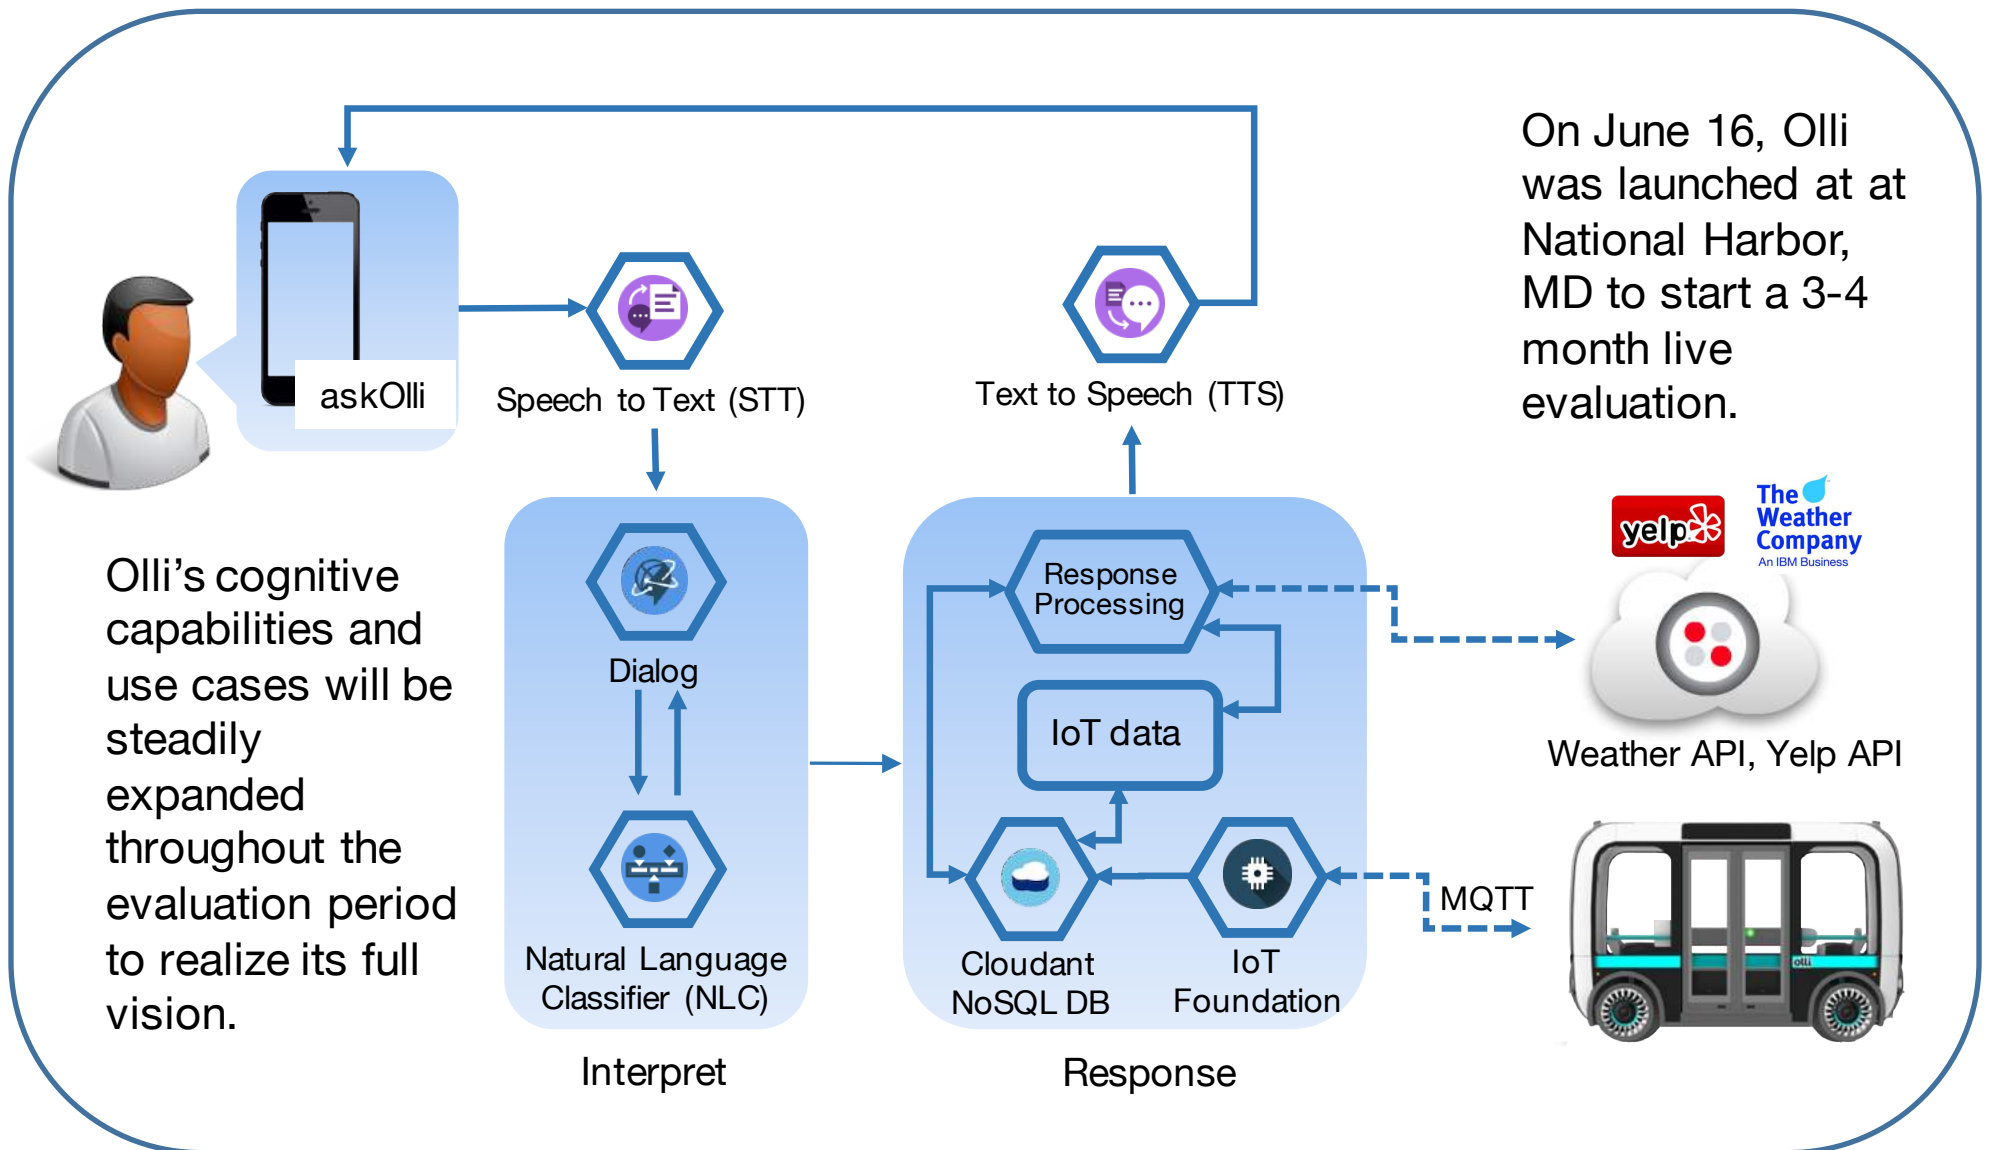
askOlli

Speech to Text (STT)

Text to Speech (TTS)

On June 16, Olli was launched at at National Harbor, MD to start a 3-4 month live evaluation.

Olli's cognitive capabilities and use cases will be steadily expanded throughout the evaluation period to realize its full vision.

Dialog

Natural Language Classifier (NLC)

Interpret

Response Processing

IoT data

Cloudant NoSQL DB

IoT Foundation

Response

yelp

The Weather Company
An IBM Business

Weather API, Yelp API

MQTT

olli